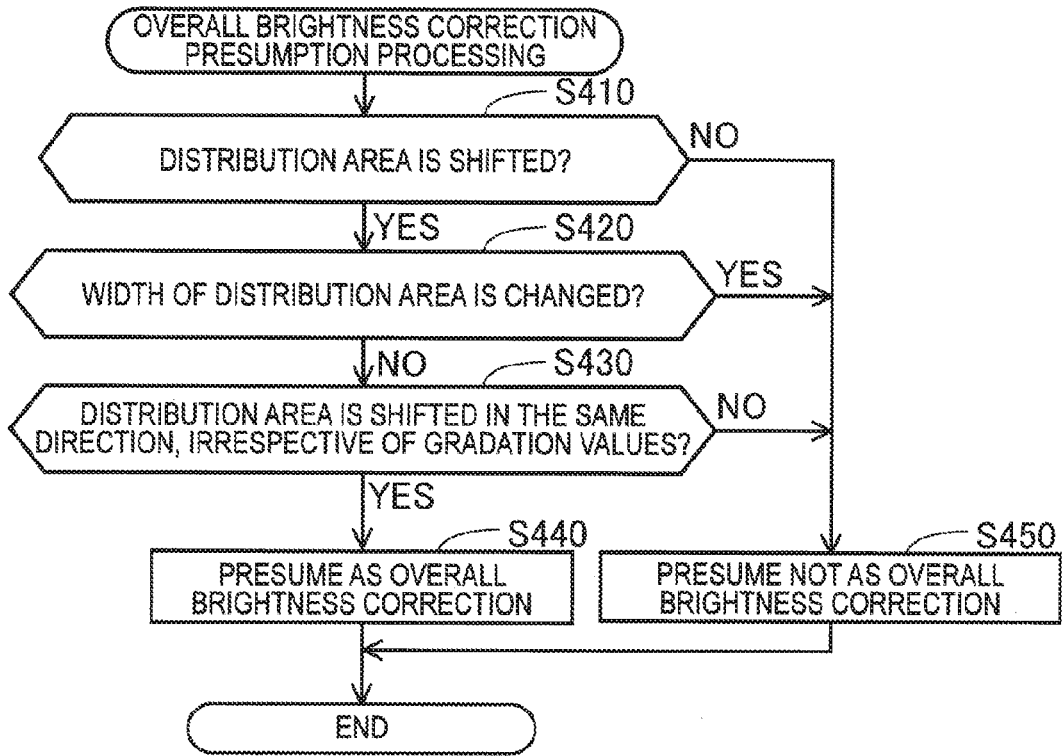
OVERALL BRIGHTNESS CORRECTION PRESUMPTION PROCESSING

S410

DISTRIBUTION AREA IS SHIFTED?

NO

YES

S420

WIDTH OF DISTRIBUTION AREA IS CHANGED?

YES

NO

S430

DISTRIBUTION AREA IS SHIFTED IN THE SAME DIRECTION, IRRESPECTIVE OF GRADATION VALUES?

NO

YES

S440

PRESUME AS OVERALL BRIGHTNESS CORRECTION

S450

PRESUME NOT AS OVERALL BRIGHTNESS CORRECTION

END